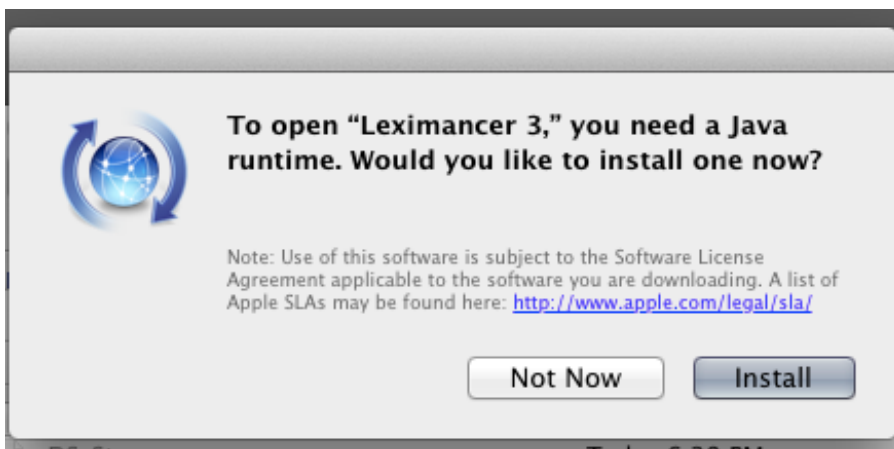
To open “Leximancer 3,” you need a Java runtime. Would you like to install one now?

Note: Use of this software is subject to the Software License Agreement applicable to the software you are downloading. A list of Apple SLAs may be found here: http://www.apple.com/legal/sla/

Not Now

Install